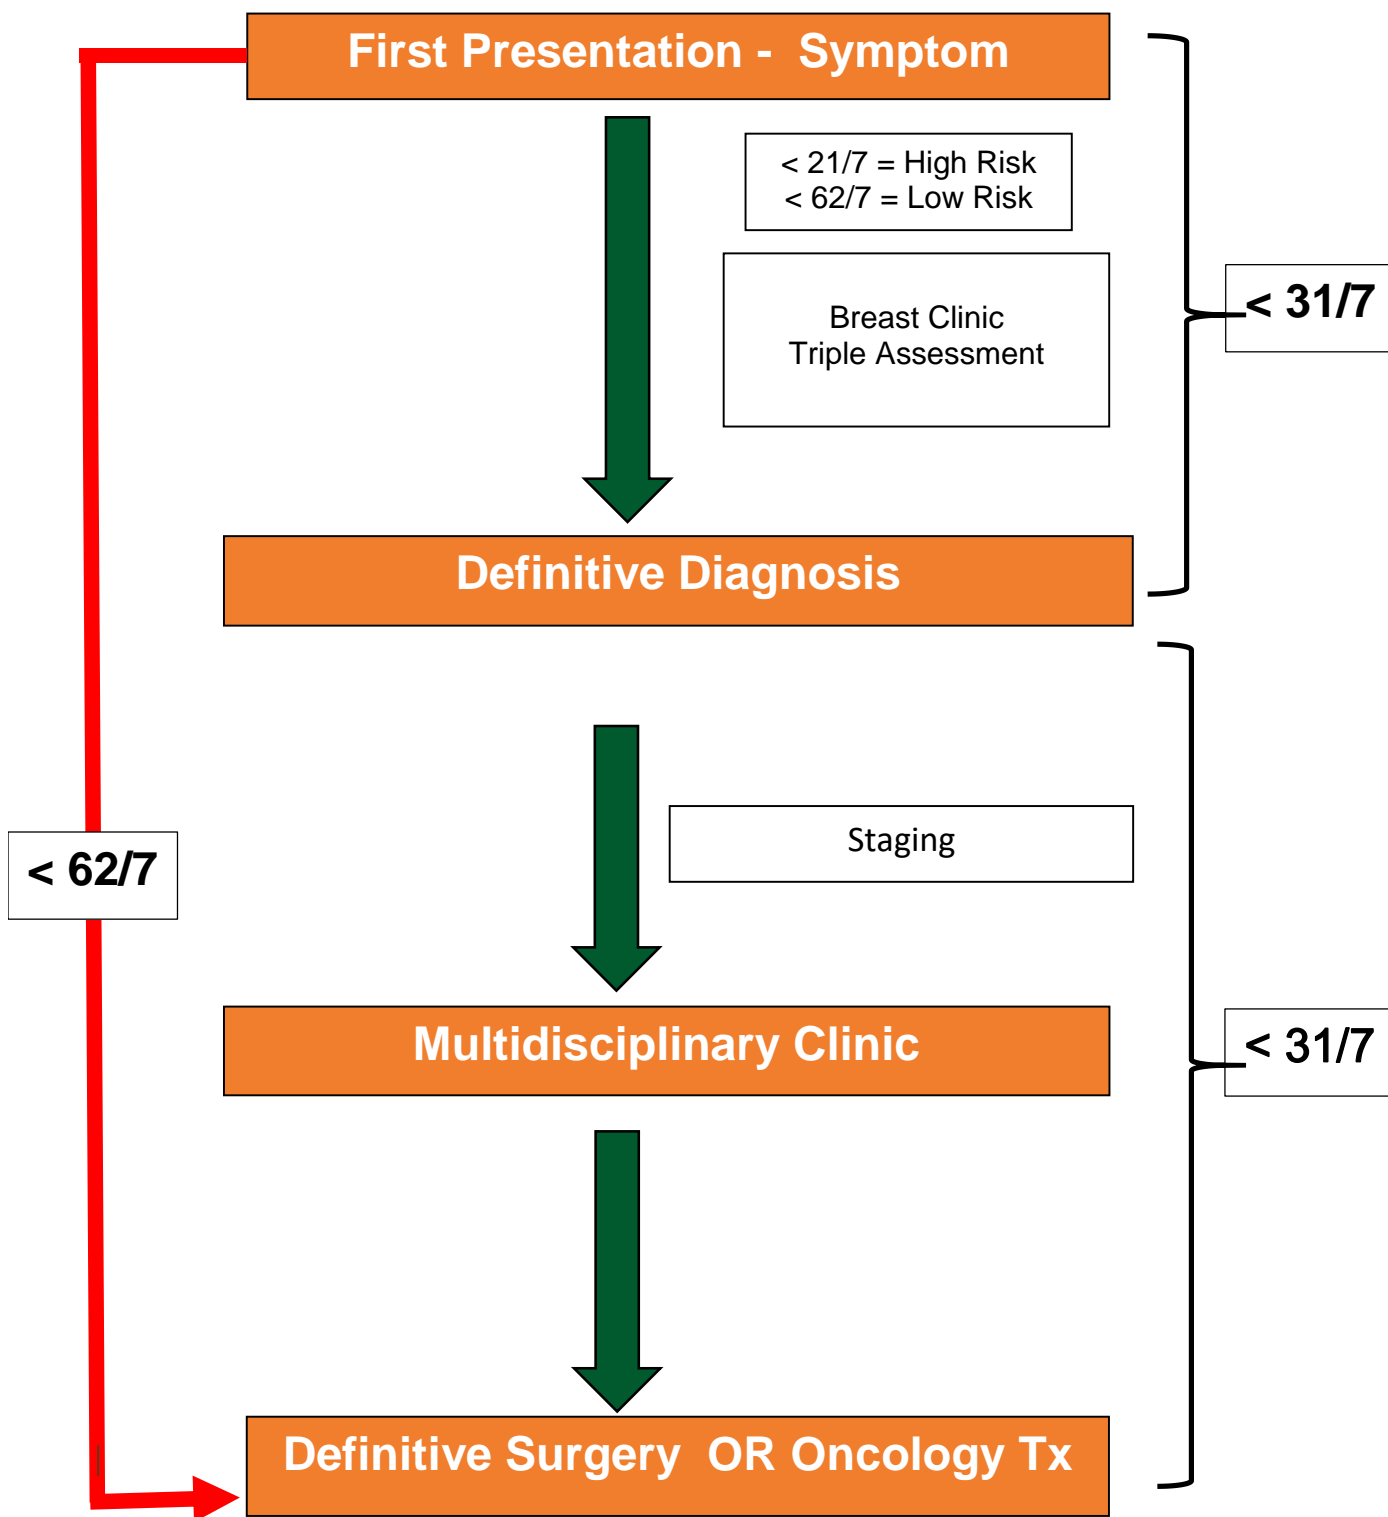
First Presentation - Symptom

< 21/7 = High Risk
< 62/7 = Low Risk

Breast Clinic
Triple Assessment

< 31/7

Definitive Diagnosis

< 62/7

Staging

Multidisciplinary Clinic

< 31/7

Definitive Surgery OR Oncology Tx